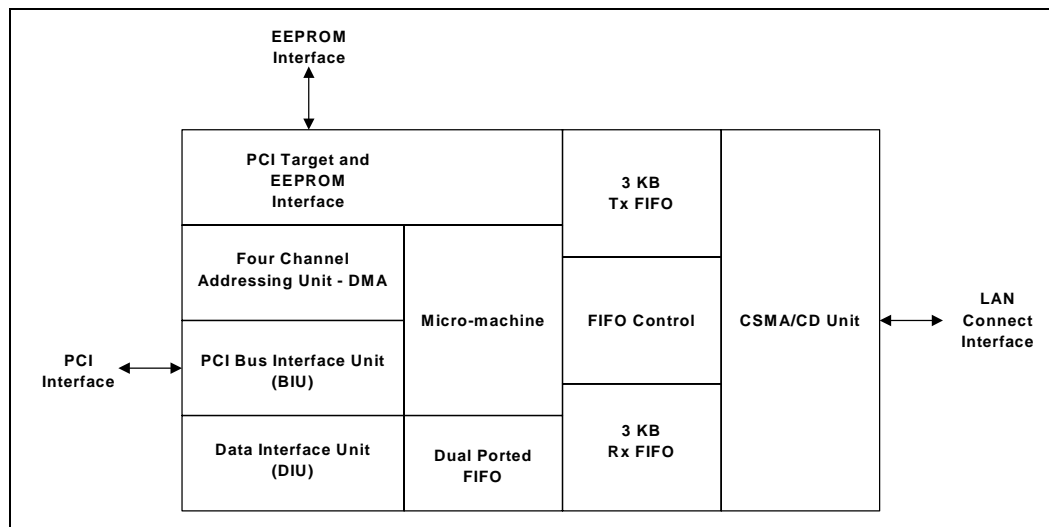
EEPROM Interface

PCI Target and EEPROM Interface

3 KB Tx FIFO

Four Channel Addressing Unit - DMA

Micro-machine

FIFO Control

CSMA/CD Unit

LAN Connect Interface

PCI Interface

PCI Bus Interface Unit (BIU)

Data Interface Unit (DIU)

Dual Ported FIFO

3 KB Rx FIFO